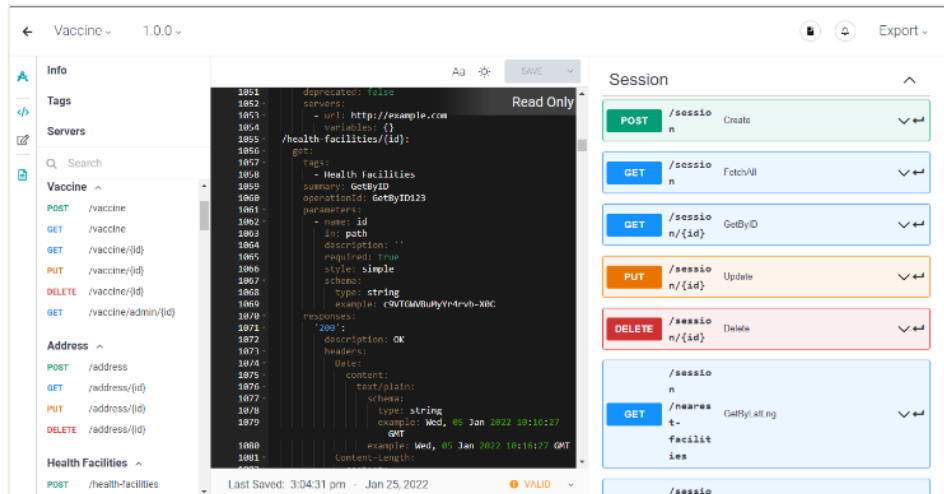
Vaccine 1.0.0

Export

Info

Tags

Servers

Search

Vaccine

POST /vaccine

GET /vaccine

GET /vaccine/{id}

PUT /vaccine/{id}

DELETE /vaccine/{id}

GET /vaccine/admin/{id}

Address

POST /address

GET /address/{id}

PUT /address/{id}

DELETE /address/{id}

Health Facilities

POST /health-facilities

Aa SAVE

Read Only

1051 deprecated: false
1052 servers:
1053 - url: http://example.com
1054 variables: {}
1055 /health-facilities/{id}:
1056 get:
1057 tags:
1058 - Health Facilities
1059 summary: GetByID
1060 operationId: GetByID123
1061 parameters:
1062 - name: id
1063 in: path
1064 description: ''
1065 required: true
1066 style: simple
1067 schema:
1068 type: string
1069 example: c9VTGWVBuMyYr4rvb-X0C
1070 responses:
1071 '200':
1072 description: OK
1073 headers:
1074 Date:
1075 content:
1076 text/plain:
1077 schema:
1078 type: string
1079 example: Wed, 05 Jan 2022 10:16:27 GMT
1080 example: Wed, 05 Jan 2022 10:16:27 GMT
1081 Content-Length:

Last Saved: 3:04:31 pm - Jan 25, 2022

VALID

Session

POST /session Create

GET /session FetchAll

GET /session/{id} GetByID

PUT /session/{id} Update

DELETE /session/{id} Delete

GET /session/nearest-facilities GetByLatLng

/sessio